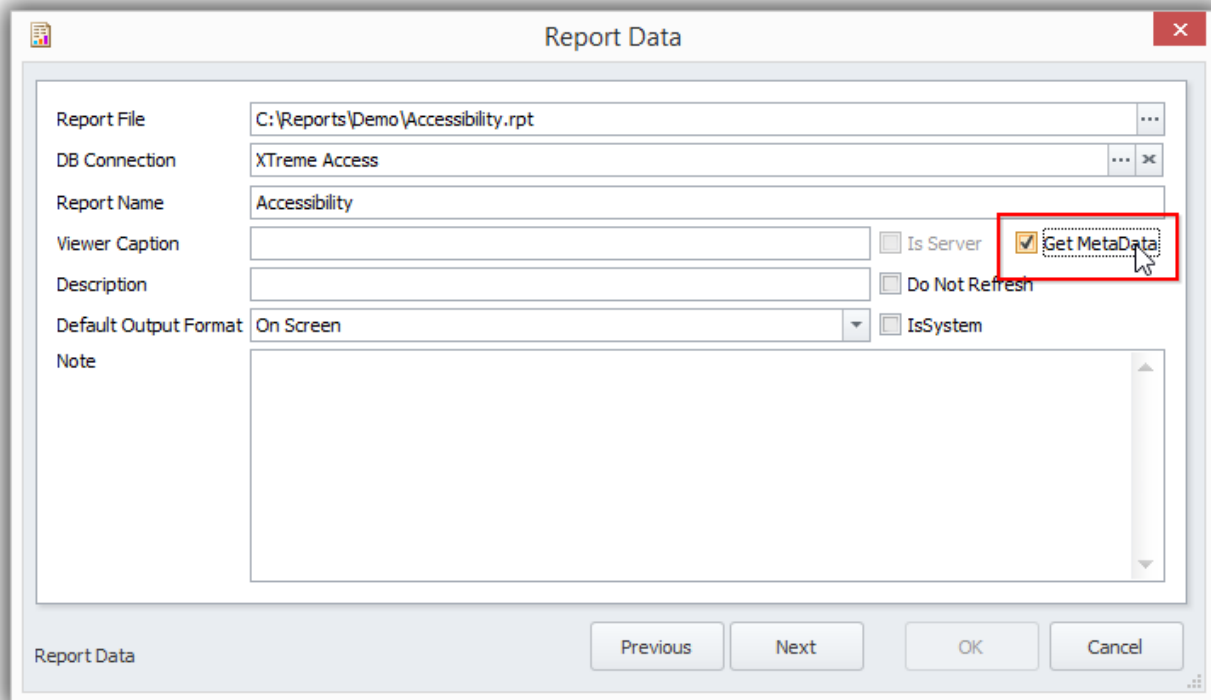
Report Data

Report File C:\Reports\Demo\Accessibility.rpt ...

DB Connection XTreme Access ...

Report Name Accessibility

Viewer Caption Is Server Get MetaData

Description Do Not Refresh

Default Output Format On Screen IsSystem

Note

Report Data

Previous Next OK Cancel